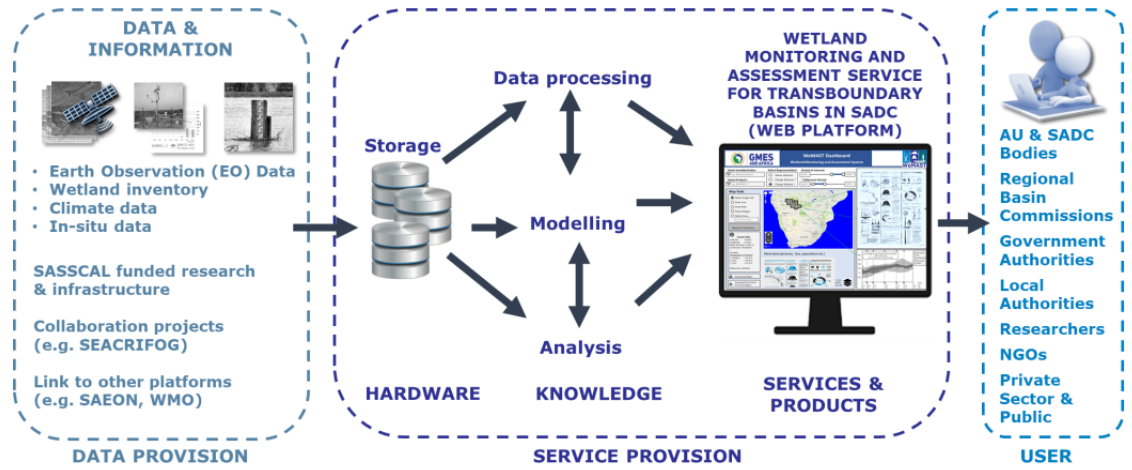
DATA & INFORMATION

• Earth Observation (EO) Data
• Wetland inventory
• Climate data
• In-situ data

SASSCAL funded research & infrastructure

Collaboration projects (e.g. SEACRIFOG)

Link to other platforms (e.g. SAEON, WMO)

DATA PROVISION

Storage

Data processing

Modelling

Analysis

HARDWARE

KNOWLEDGE

WETLAND MONITORING AND ASSESSMENT SERVICE FOR TRANSBOUNDARY BASINS IN SADC (WEB PLATFORM)

GMES AND AFRICA

WeMAST Dashboard

SERVICES & PRODUCTS

SERVICE PROVISION

AU & SADC Bodies

Regional Basin Commissions

Government Authorities

Local Authorities

Researchers

NGOs

Private Sector & Public

USER